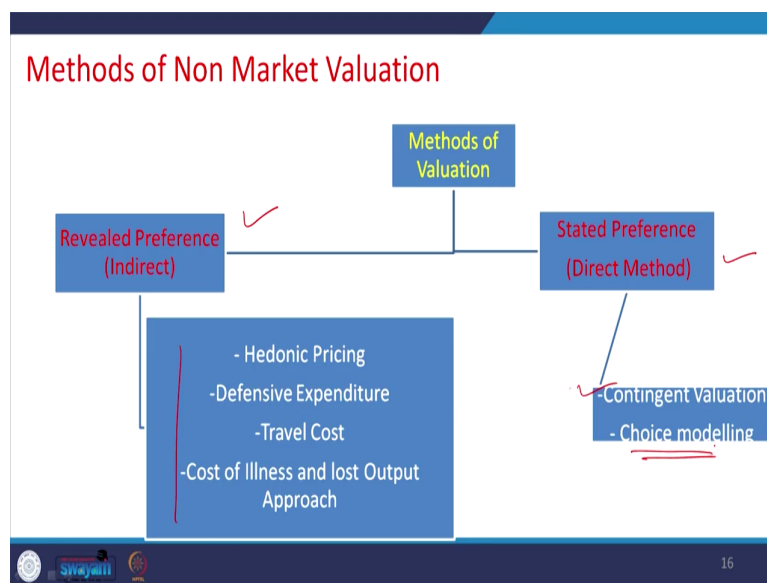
Methods of Non Market Valuation

Methods of Valuation

Revealed Preference (Indirect)

Stated Preference (Direct Method)

- Hedonic Pricing
-Defensive Expenditure
-Travel Cost
-Cost of Illness and lost Output Approach

-Contingent Valuation
- Choice modelling

swayam

16